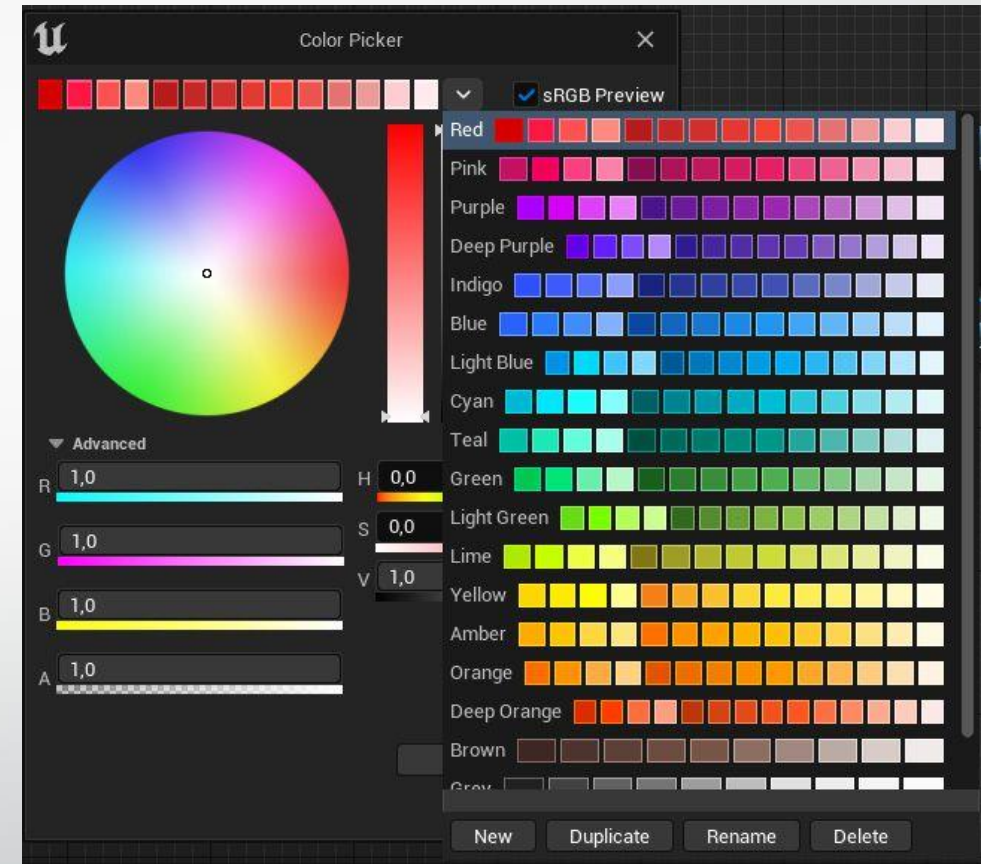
Color Picker

sRGB Preview

Red
Pink
Purple
Deep Purple
Indigo
Blue
Light Blue
Cyan
Teal
Green
Light Green
Lime
Yellow
Amber
Orange
Deep Orange
Brown
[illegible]

Advanced

R 1,0
G 1,0
B 1,0
A 1,0

H 0,0
S 0,0
V 1,0

New
Duplicate
Rename
Delete